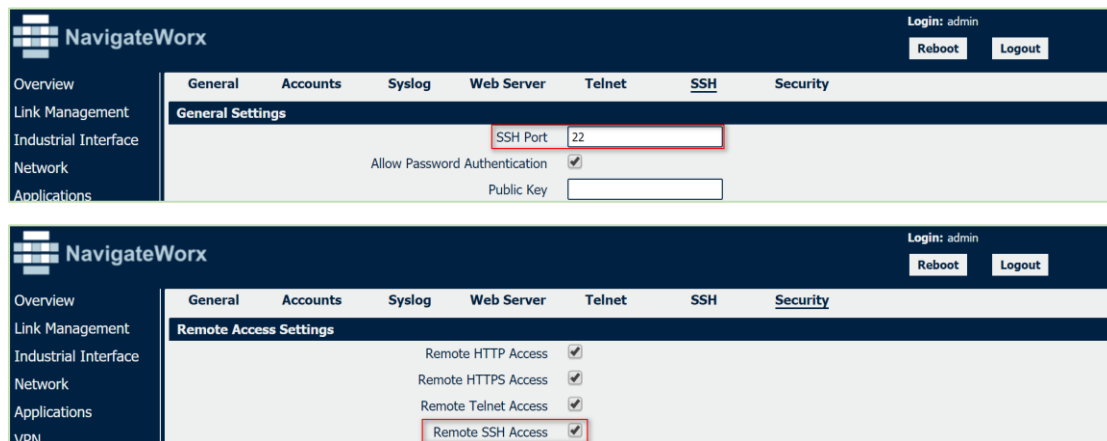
NavigateWorx

Login: admin

Reboot Logout

Overview
Link Management
Industrial Interface
Network
Applications

General Accounts Syslog Web Server Telnet SSH Security

General Settings

SSH Port 22
Allow Password Authentication
Public Key

NavigateWorx

Login: admin

Reboot Logout

Overview
Link Management
Industrial Interface
Network
Applications
VPN

General Accounts Syslog Web Server Telnet SSH Security

Remote Access Settings

Remote HTTP Access
Remote HTTPS Access
Remote Telnet Access
Remote SSH Access